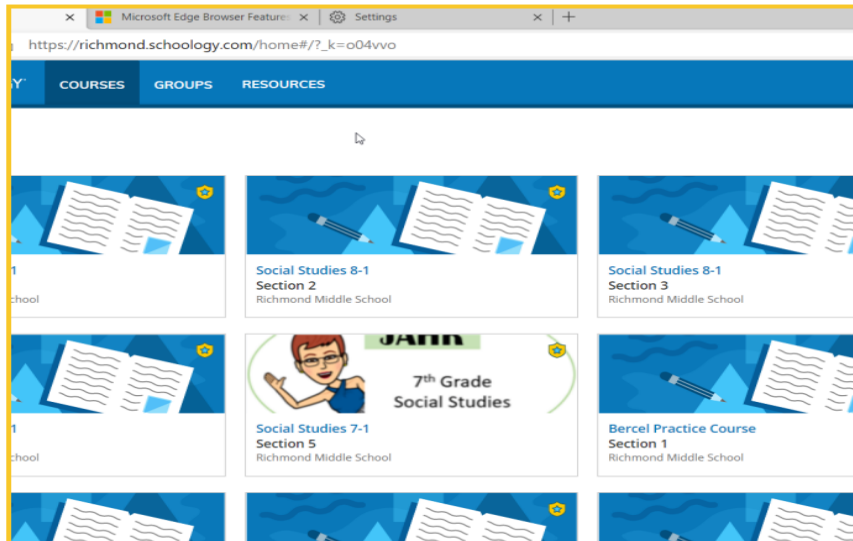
Microsoft Edge Browser Feature

Settings

https://richmond.schoology.com/home#/?_k=o04vvo

OY

COURSES

GROUPS

RESOURCES

1
chool

Social Studies 8-1
Section 2
Richmond Middle School

Social Studies 8-1
Section 3
Richmond Middle School

1
chool

JAHR
7th Grade
Social Studies

Social Studies 7-1
Section 5
Richmond Middle School

Bercel Practice Course
Section 1
Richmond Middle School